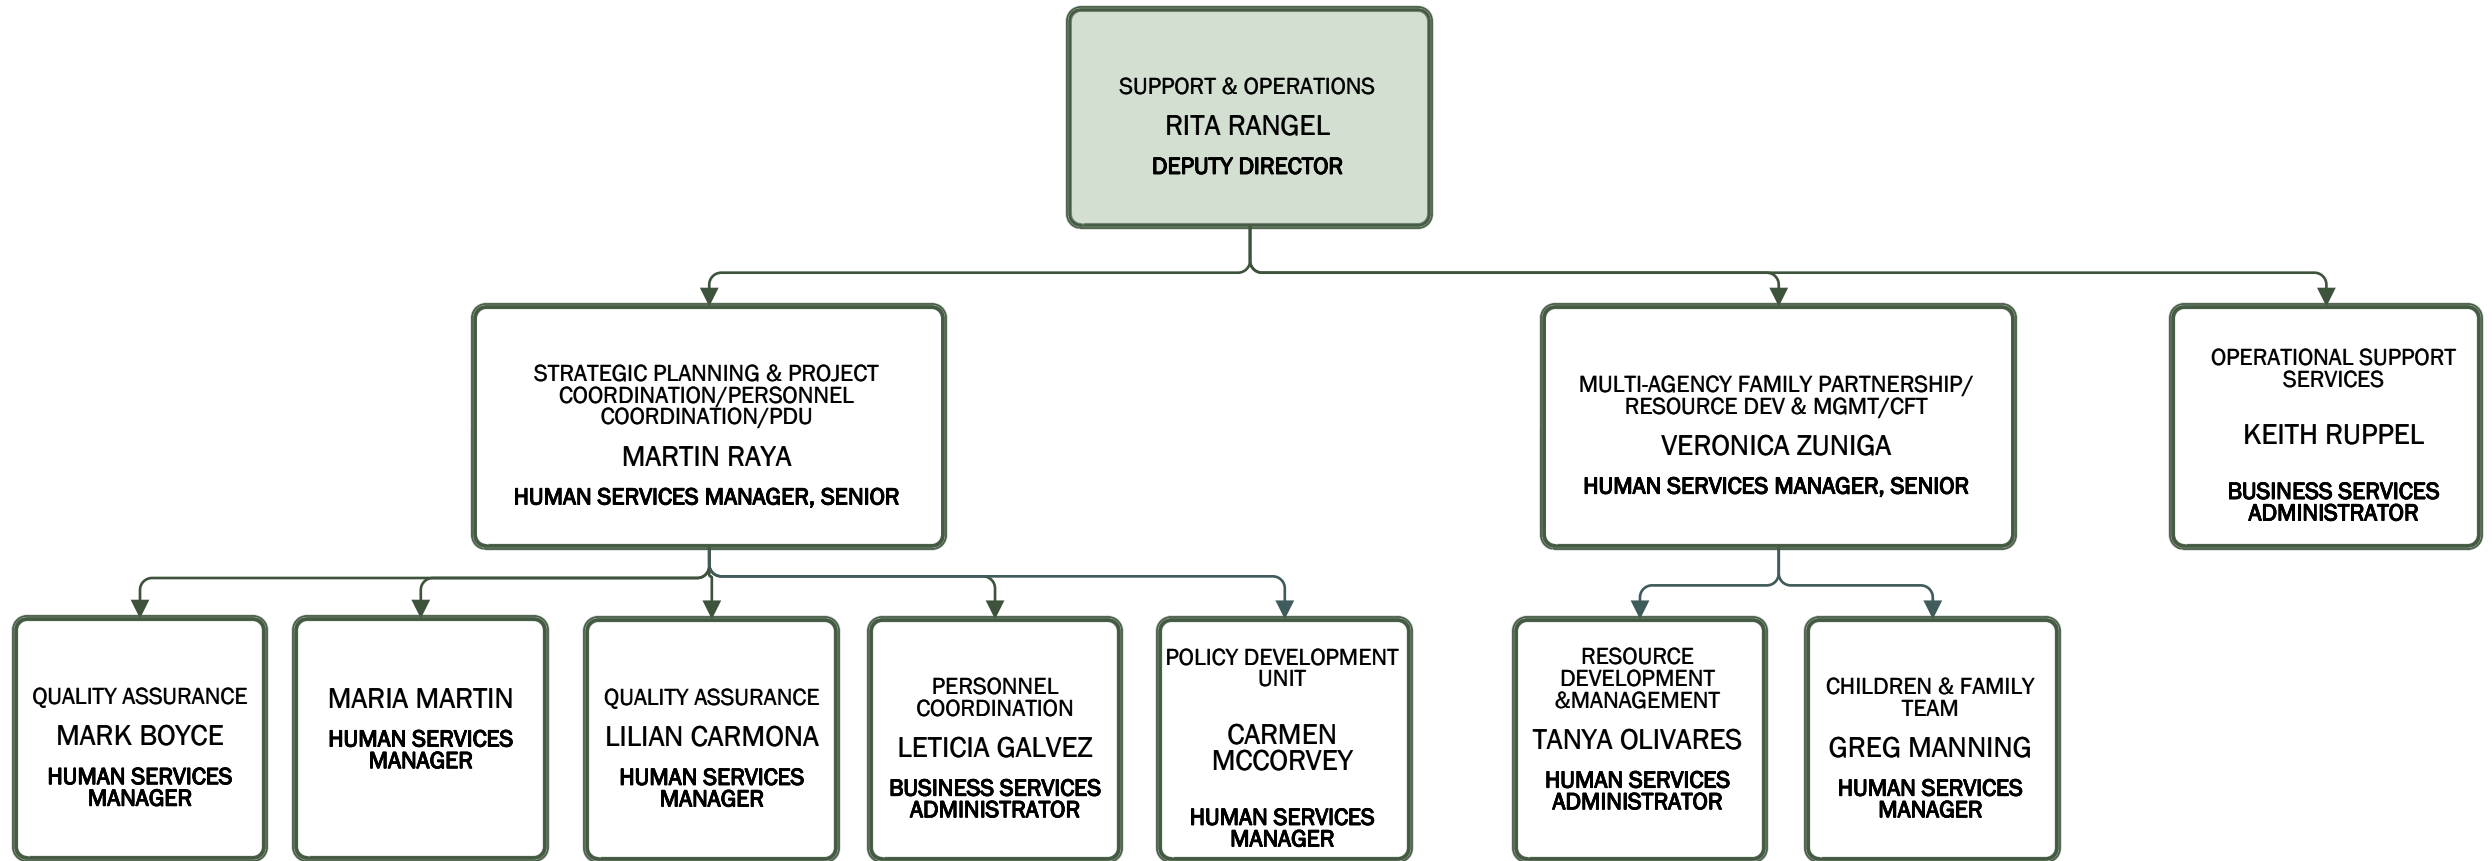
SUPPORT & OPERATIONS
RITA RANGEL
DEPUTY DIRECTOR

STRATEGIC PLANNING & PROJECT COORDINATION/PERSONNEL COORDINATION/PDU
MARTIN RAYA
HUMAN SERVICES MANAGER, SENIOR

MULTI-AGENCY FAMILY PARTNERSHIP/ RESOURCE DEV & MGMT/CFT
VERONICA ZUNIGA
HUMAN SERVICES MANAGER, SENIOR

OPERATIONAL SUPPORT SERVICES
KEITH RUPPEL
BUSINESS SERVICES ADMINISTRATOR

QUALITY ASSURANCE
MARK BOYCE
HUMAN SERVICES MANAGER

MARIA MARTIN
HUMAN SERVICES MANAGER

QUALITY ASSURANCE
LILIAN CARMONA
HUMAN SERVICES MANAGER

PERSONNEL COORDINATION
LETICIA GALVEZ
BUSINESS SERVICES ADMINISTRATOR

POLICY DEVELOPMENT UNIT
CARMEN MCCORVEY
HUMAN SERVICES MANAGER

RESOURCE DEVELOPMENT &MANAGEMENT
TANYA OLIVARES
HUMAN SERVICES ADMINISTRATOR

CHILDREN & FAMILY TEAM
GREG MANNING
HUMAN SERVICES MANAGER